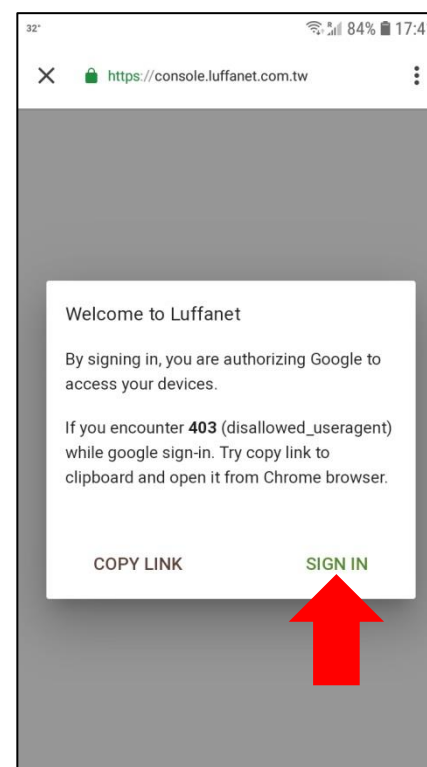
32°

84% 17:4

https://console.luffanet.com.tw

Welcome to Luffanet

By signing in, you are authorizing Google to access your devices.

If you encounter **403** (disallowed_useragent) while google sign-in. Try copy link to clipboard and open it from Chrome browser.

COPY LINK

SIGN IN